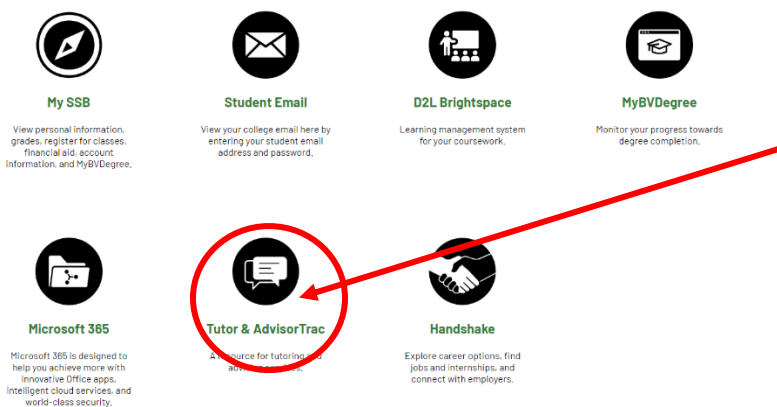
My SSB

View personal information, grades, register for classes, financial aid, account information, and MyBVDegree.

Student Email

View your college email here by entering your student email address and password.

D2L Brightspace

Learning management system for your coursework.

MyBVDegree

Monitor your progress towards degree completion.

Microsoft 365

Microsoft 365 is designed to help you achieve more with innovative Office apps, intelligent cloud services, and world-class security.

Tutor & AdvisorTrac

A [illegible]source for tutoring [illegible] advis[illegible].

Handshake

Explore career options, find jobs and internships, and connect with employers.